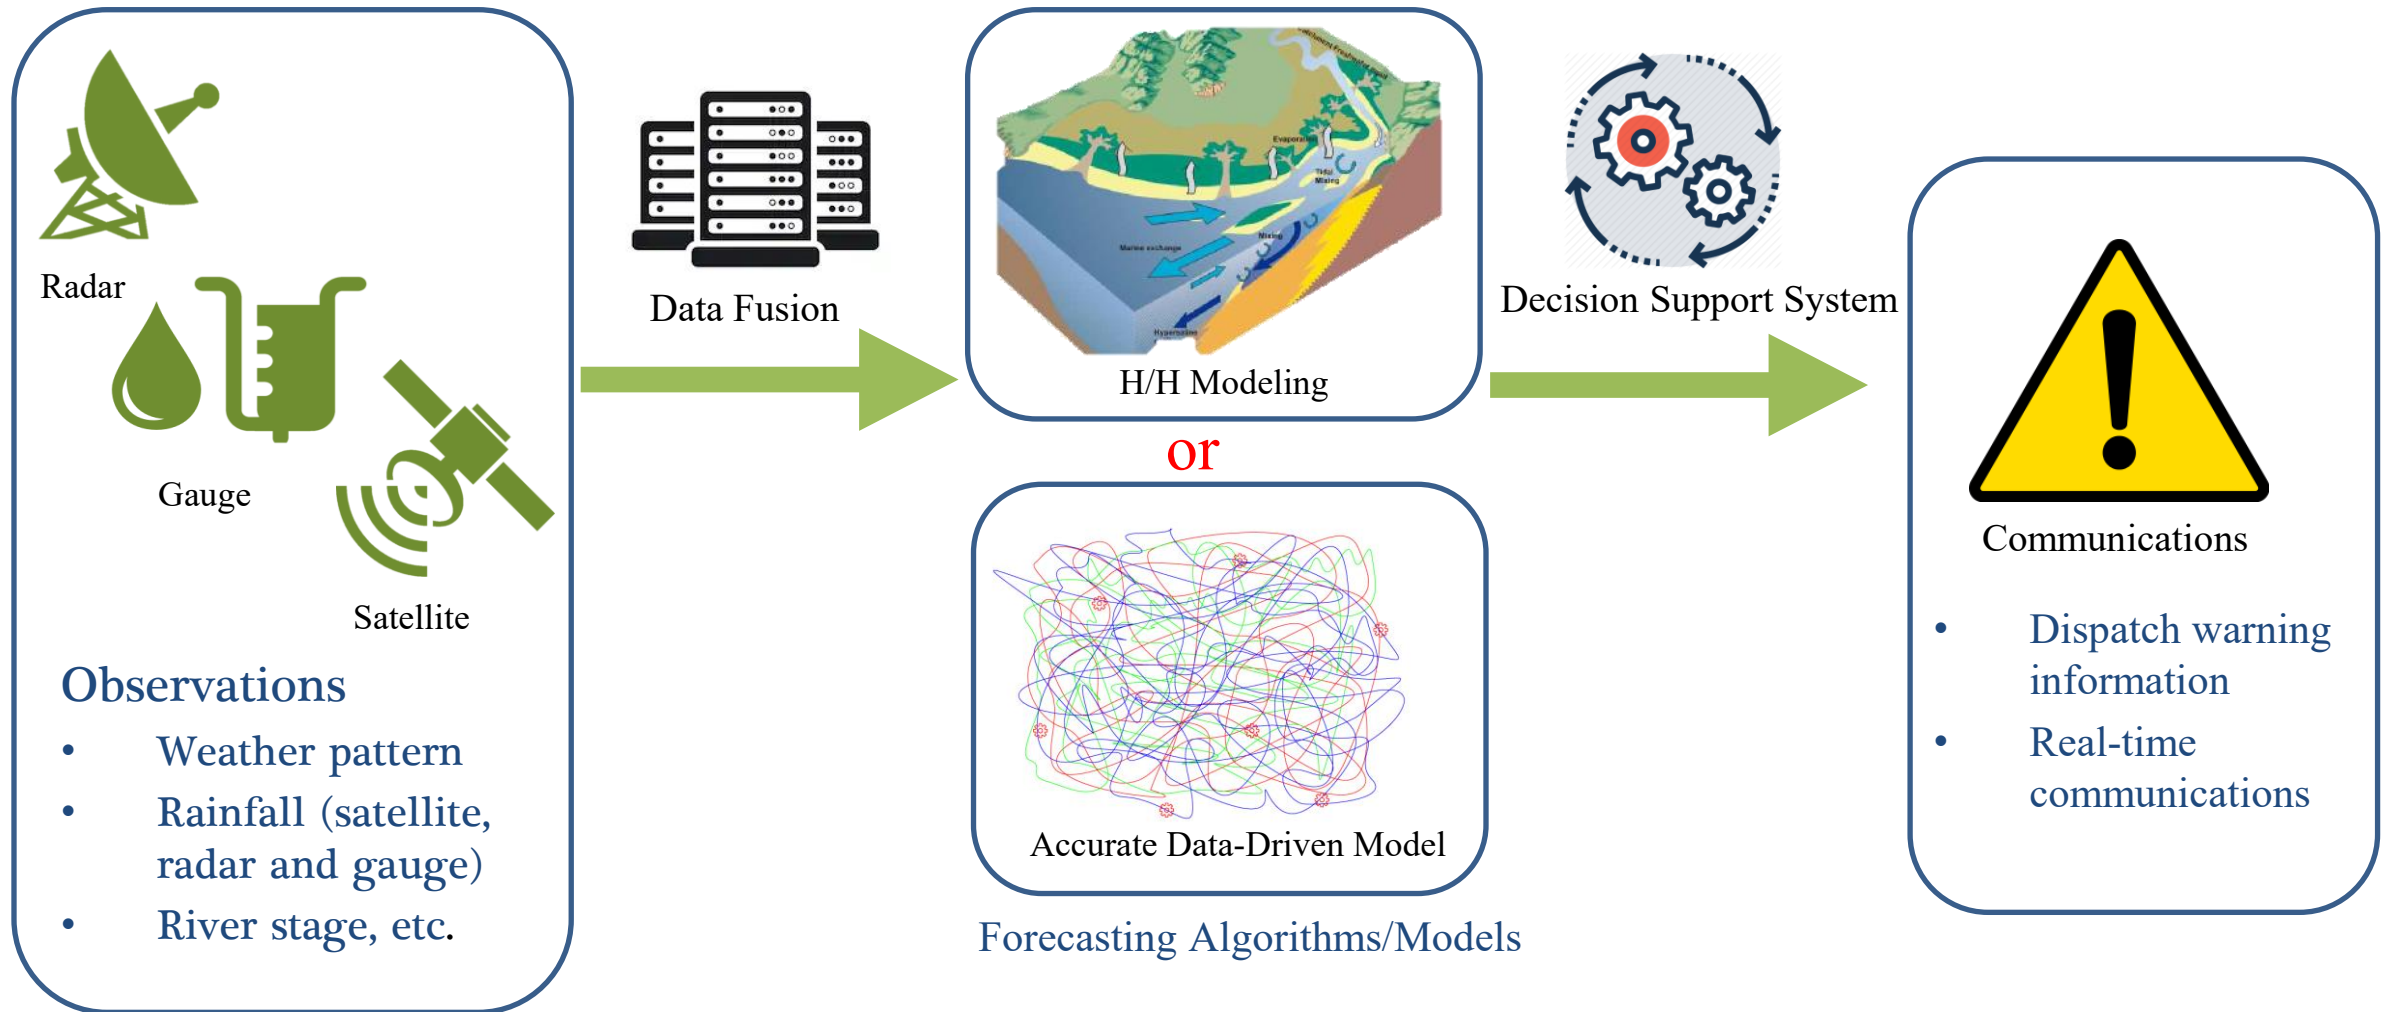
Radar

Gauge

Satellite

Observations
• Weather pattern
• Rainfall (satellite, radar and gauge)
• River stage, etc.

Data Fusion

H/H Modeling

or

Accurate Data-Driven Model

Forecasting Algorithms/Models

Decision Support System

Communications
• Dispatch warning information
• Real-time communications